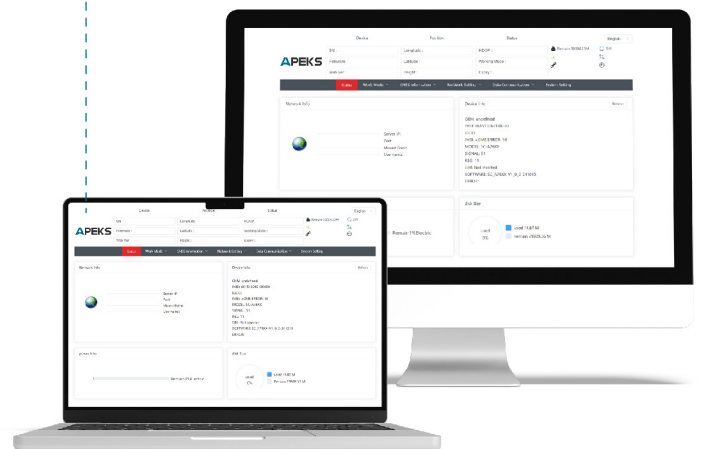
Device Position Status English

APEKS

Status Work Mode Data Information Network Setting Data Communication System Setting

Network Info

Server IP
Port
Mount Point
User name

Device Info Reboot

GSM: undefined
IMSI:
CCID:
IMEI:
MODEL: SC-N/A900
SIGNAL: 31
REG: 15
SOFTWARE: SC_N/A900
SERIAL:

Disk Size

used 0%

Used 15.87 M
Remain 29605.93 M

Remain 1%Electric

APEKS

Status Work Mode Data Information Network Setting Data Communication System Setting

Network Info

Server IP
Port
Mount Point
User name

Device Info Reboot

Disk Size

used 0%

Remain 1%Electric